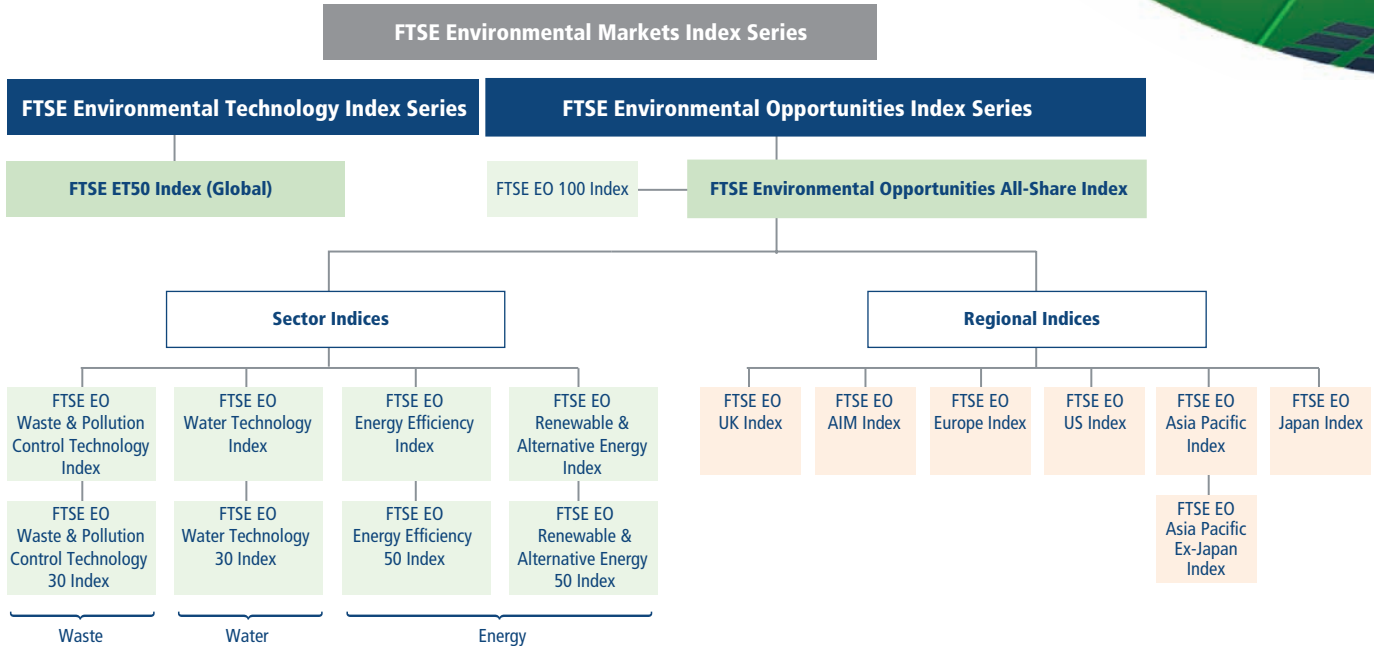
FTSE Environmental Markets Index Series

FTSE Environmental Technology Index Series

FTSE Environmental Opportunities Index Series

FTSE ET50 Index (Global)

FTSE EO 100 Index

FTSE Environmental Opportunities All-Share Index

Sector Indices

Regional Indices

FTSE EO Waste & Pollution Control Technology Index

FTSE EO Water Technology Index

FTSE EO Energy Efficiency Index

FTSE EO Renewable & Alternative Energy Index

FTSE EO Waste & Pollution Control Technology 30 Index

FTSE EO Water Technology 30 Index

FTSE EO Energy Efficiency 50 Index

FTSE EO Renewable & Alternative Energy 50 Index

Waste

Water

Energy

FTSE EO UK Index

FTSE EO AIM Index

FTSE EO Europe Index

FTSE EO US Index

FTSE EO Asia Pacific Index

FTSE EO Japan Index

FTSE EO Asia Pacific Ex-Japan Index